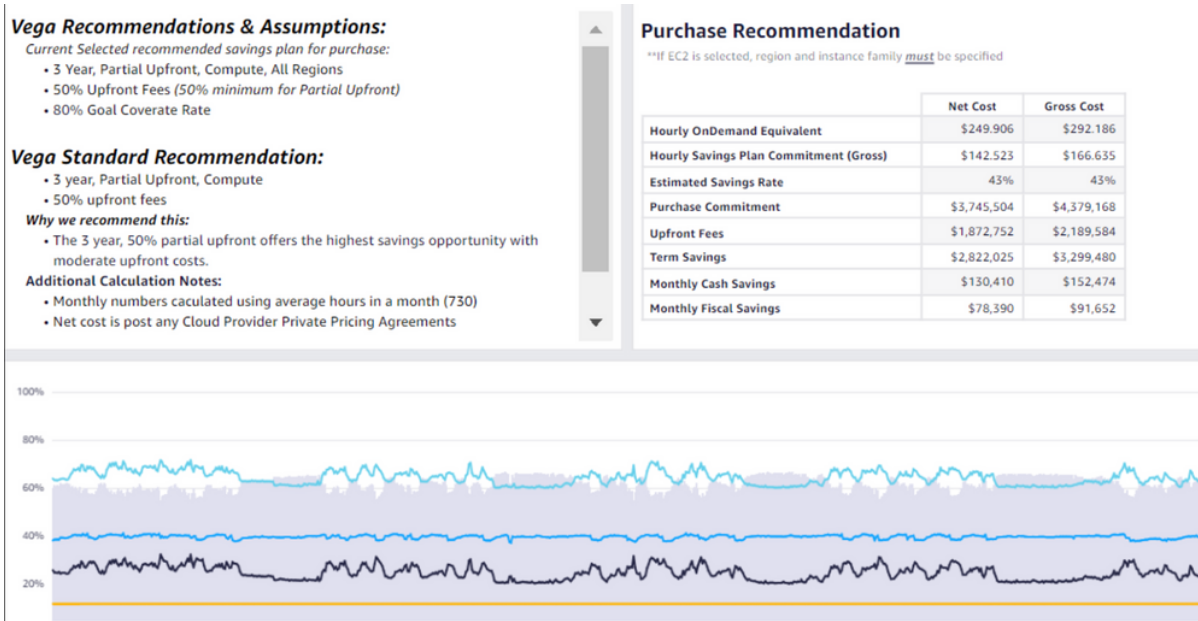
Vega Recommendations & Assumptions:

Current Selected recommended savings plan for purchase:

- 3 Year, Partial Upfront, Compute, All Regions
- 50% Upfront Fees (50% minimum for Partial Upfront)
- 80% Goal Coverate Rate

Vega Standard Recommendation:

- 3 year, Partial Upfront, Compute
- 50% upfront fees

Why we recommend this:

- The 3 year, 50% partial upfront offers the highest savings opportunity with moderate upfront costs.

Additional Calculation Notes:

- Monthly numbers caculated using average hours in a month (730)
- Net cost is post any Cloud Provider Private Pricing Agreements

Purchase Recommendation

**If EC2 is selected, region and instance family must be specified

| | Net Cost | Gross Cost |
|---|---|---|
| Hourly OnDemand Equivalent | $249.906 | $292.186 |
| Hourly Savings Plan Commitment (Gross) | $142.523 | $166.635 |
| Estimated Savings Rate | 43% | 43% |
| Purchase Commitment | $3,745,504 | $4,379,168 |
| Upfront Fees | $1,872,752 | $2,189,584 |
| Term Savings | $2,822,025 | $3,299,480 |
| Monthly Cash Savings | $130,410 | $152,474 |
| Monthly Fiscal Savings | $78,390 | $91,652 |

100%
80%
60%
40%
20%